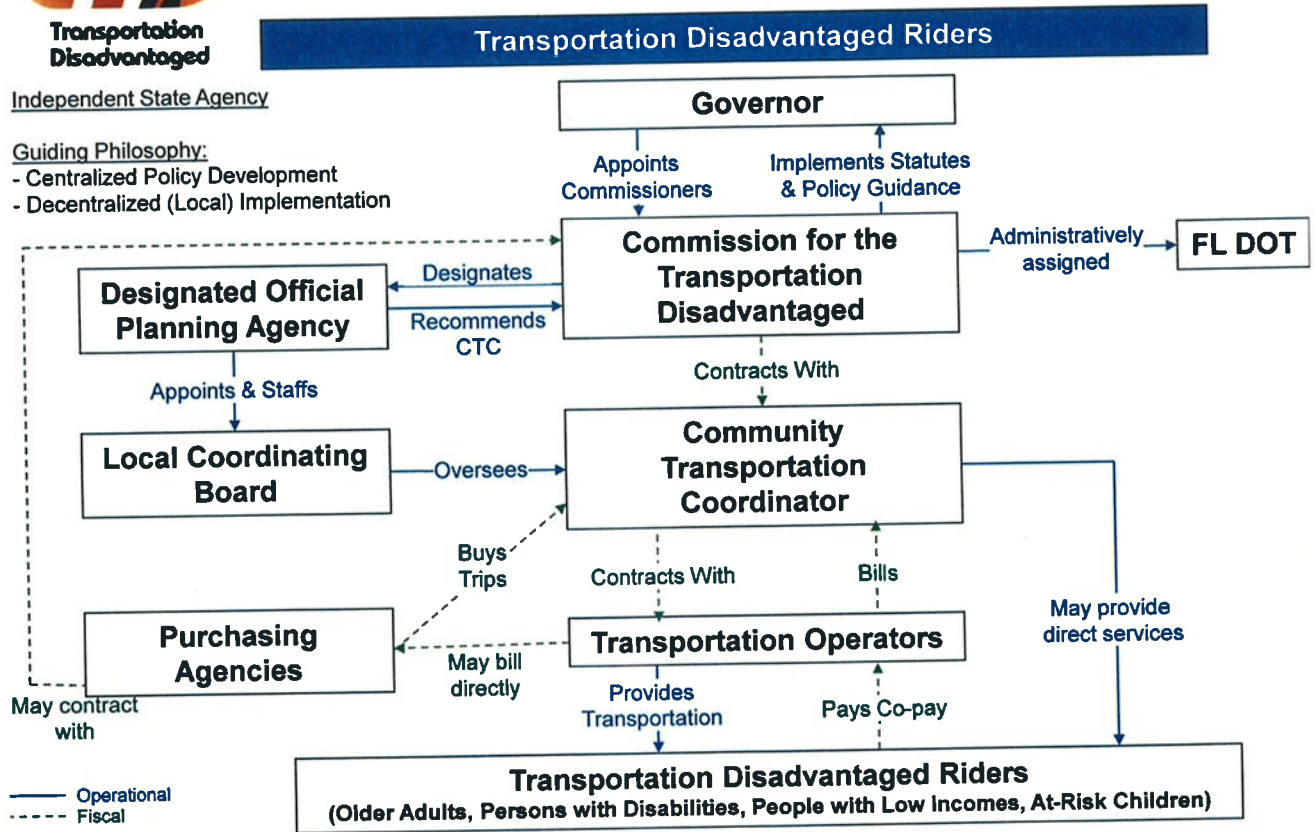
Transportation Disadvantaged

Transportation Disadvantaged Riders

Independent State Agency

Guiding Philosophy:
- Centralized Policy Development
- Decentralized (Local) Implementation

Governor

Appoints Commissioners

Implements Statutes & Policy Guidance

Commission for the Transportation Disadvantaged

Administratively assigned

FL DOT

Designates

Recommends CTC

Designated Official Planning Agency

Appoints & Staffs

Local Coordinating Board

Oversees

Contracts With

Community Transportation Coordinator

Buys Trips

Contracts With

Bills

May provide direct services

Purchasing Agencies

May bill directly

Transportation Operators

May contract with

Provides Transportation

Pays Co-pay

Transportation Disadvantaged Riders
(Older Adults, Persons with Disabilities, People with Low Incomes, At-Risk Children)

Operational
Fiscal